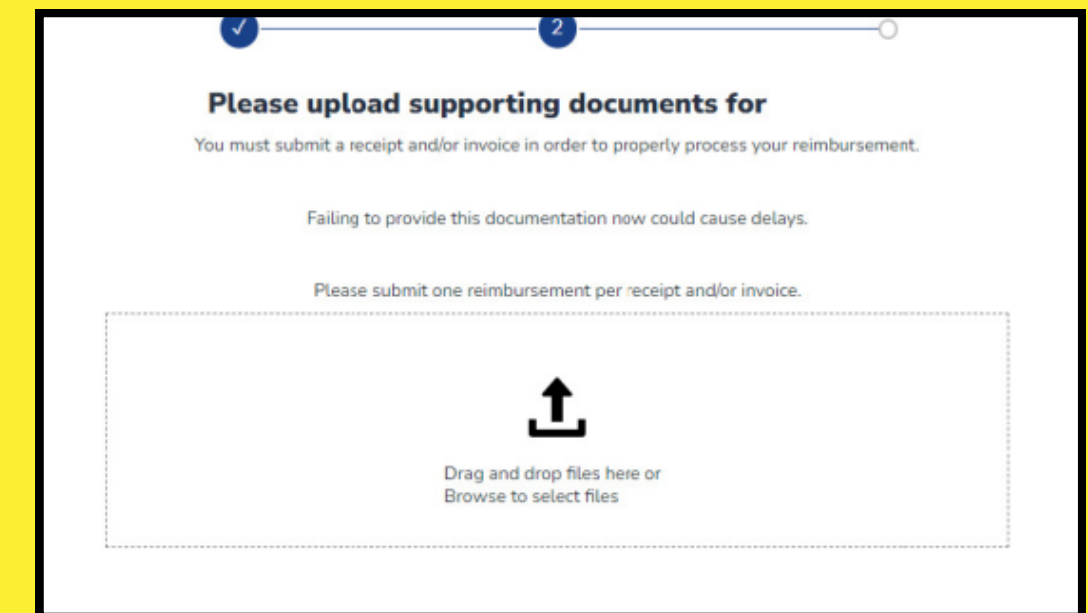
✓ 2

Please upload supporting documents for

You must submit a receipt and/or invoice in order to properly process your reimbursement.

Failing to provide this documentation now could cause delays.

Please submit one reimbursement per receipt and/or invoice.

Drag and drop files here or
Browse to select files